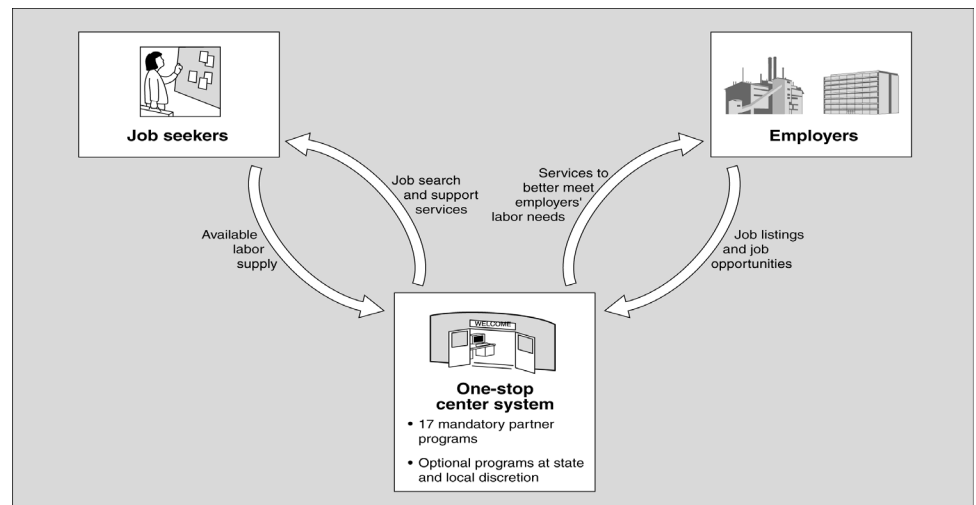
Job seekers

Employers

Job search and support services

Services to better meet employers' labor needs

Available labor supply

Job listings and job opportunities

WELCOME

One-stop center system

• 17 mandatory partner programs

• Optional programs at state and local discretion